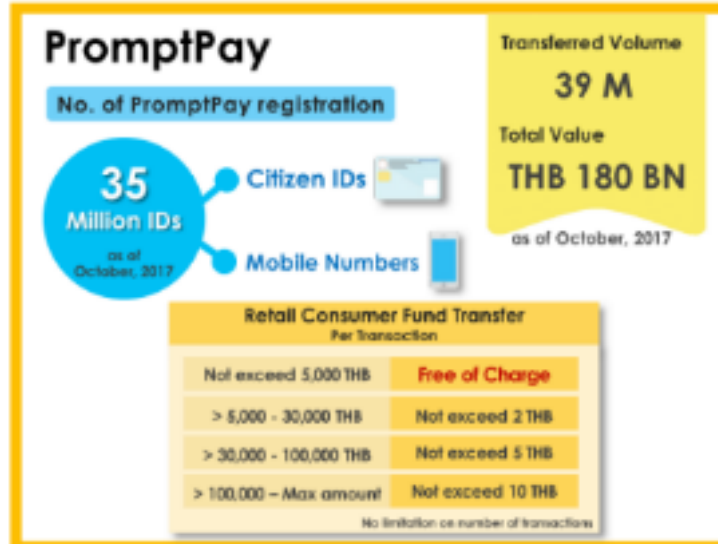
PromptPay

No. of PromptPay registration

35 Million IDs as of October, 2017

Citizen IDs

Mobile Numbers

Transferred Volume

39 M

Total Value

THB 180 BN

as of October, 2017

Retail Consumer Fund Transfer
Per Transaction

| | |
|---|---|
| Not exceed 5,000 THB | Free of Charge |
| > 5,000 - 30,000 THB | Not exceed 2 THB |
| > 30,000 - 100,000 THB | Not exceed 5 THB |
| > 100,000 – Max amount | Not exceed 10 THB |

No limitation on number of transactions